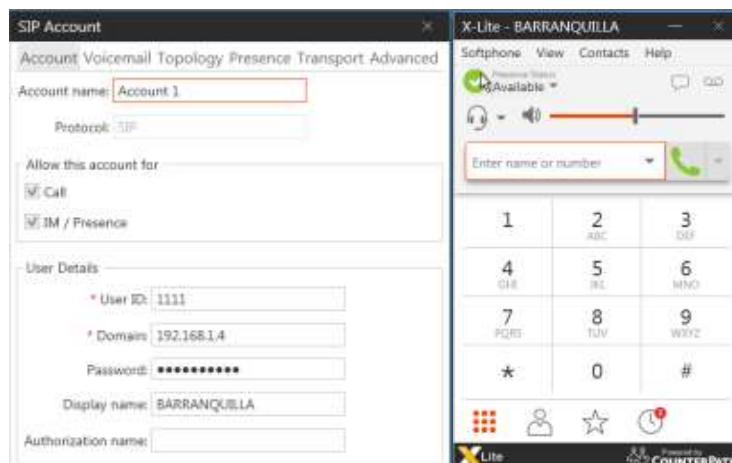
SIP Account

Account Voicemail Topology Presence Transport Advanced

Account name: Account 1

Protocol: SIP

Allow this account for

Call

IM / Presence

User Details

* User ID: 1111

* Domain: 192.168.1.4

Password: ●●●●●●●●●●●

Display name: BARRANQUILLA

Authorization name:

X-Lite - BARRANQUILLA

Softphone View Contacts Help

Presence Status
Available

Enter name or number

1

2
ABC

3
DEF

4
GHI

5
JKL

6
MNO

7
PQRS

8
TUV

9
WXYZ

*

0

#

Lite

Powered by
COUNTERPATH